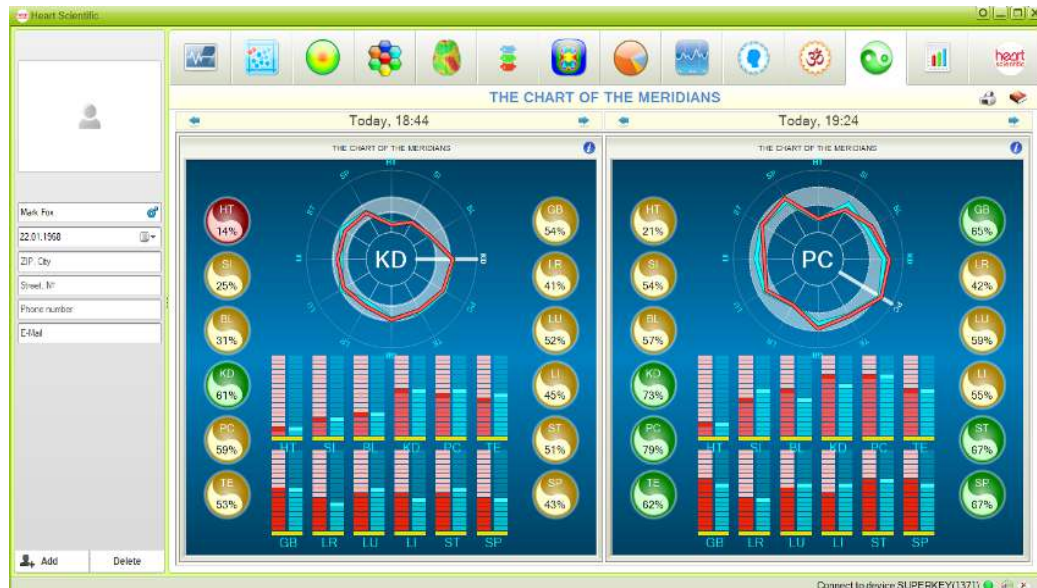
Heart Scientific

Mark Fox
22.01.1968
ZIP, City
Street, Nº
Phone number
E-Mail

Add
Delete

heart scientific

THE CHART OF THE MERIDIANS

Today, 18:44

THE CHART OF THE MERIDIANS

HT 14%
SI 25%
BL 31%
KD 61%
PC 59%
TE 53%

GB 54%
LR 41%
LU 52%
LI 45%
ST 51%
SP 43%

KD

HT SI BL KD PC TE
GB LR LU LI ST SP

Today, 19:24

THE CHART OF THE MERIDIANS

HT 21%
SI 54%
BL 57%
KD 73%
PC 79%
TE 62%

GB 65%
LR 42%
LU 59%
LI 55%
ST 67%
SP 67%

PC

HT SI BL KD PC TE
GB LR LU LI ST SP

Connect to device SUPERKEY(1371)